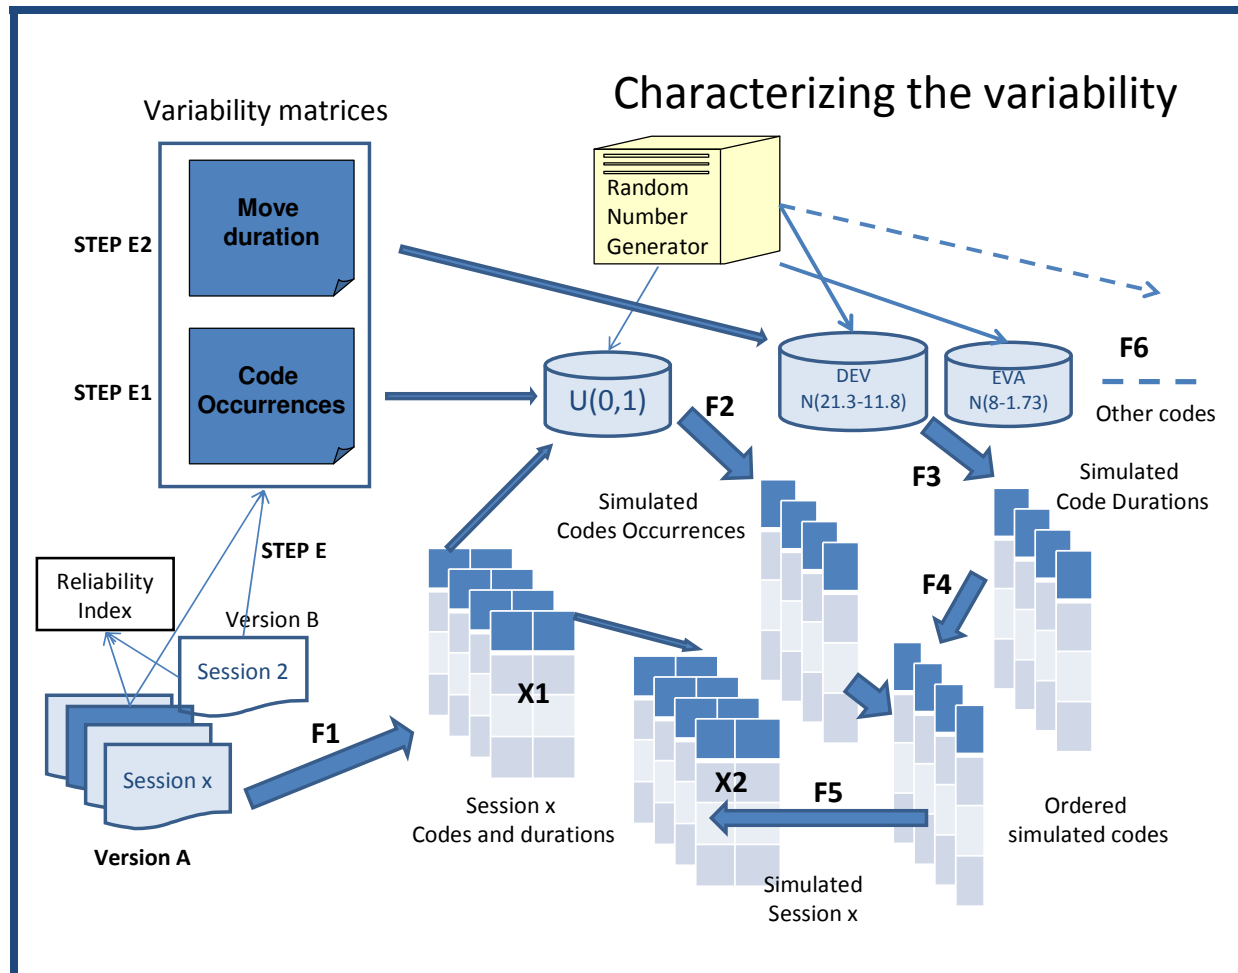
Characterizing the variability

Variability matrices

STEP E2

Move duration

STEP E1

Code Occurrences

Random Number Generator

U(0,1)

DEV N(21.3-11.8)

EVA N(8-1.73)

F6

Other codes

F2

F3

Simulated Codes Occurrences

Simulated Code Durations

STEP E

Reliability Index

Version B

Session 2

F4

X1

X2

Session x

Version A

F1

Session x Codes and durations

F5

Ordered simulated codes

Simulated Session x